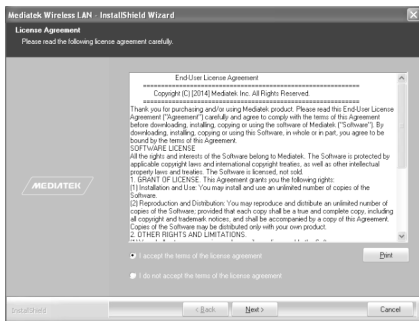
Mediatek Wireless LAN - InstallShield Wizard

License Agreement
Please read the following license agreement carefully.

MEDIATEK

End-User License Agreement
=====================================
Copyright (C) [2014] Mediatek Inc. All Rights Reserved.
=====================================
Thank you for purchasing and/or using Mediatek product. Please read this End-User License Agreement ("Agreement") carefully and agree to comply with the terms of this Agreement before downloading, installing, copying or using the software of Mediatek ("Software"). By downloading, installing, copying or using this Software, in whole or in part, you agree to be bound by the terms of this Agreement.
SOFTWARE LICENSE
All the rights and interests of the Software belong to Mediatek. The Software is protected by applicable copyright laws and international copyright treaties, as well as other intellectual property laws and treaties. The Software is licensed, not sold.
1. GRANT OF LICENSE. This Agreement grants you the following rights:
(1) Installation and Use. You may install and use an unlimited number of copies of the Software.
(2) Reproduction and Distribution. You may reproduce and distribute an unlimited number of copies of the Software; provided that each copy shall be a true and complete copy, including all copyright and trademark notices, and shall be accompanied by a copy of this Agreement. Copies of the Software may be distributed only with your own product.
2. OTHER RIGHTS AND LIMITATIONS.
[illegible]

I accept the terms of the license agreement

I do not accept the terms of the license agreement

Print

InstallShield

< Back

Next >

Cancel